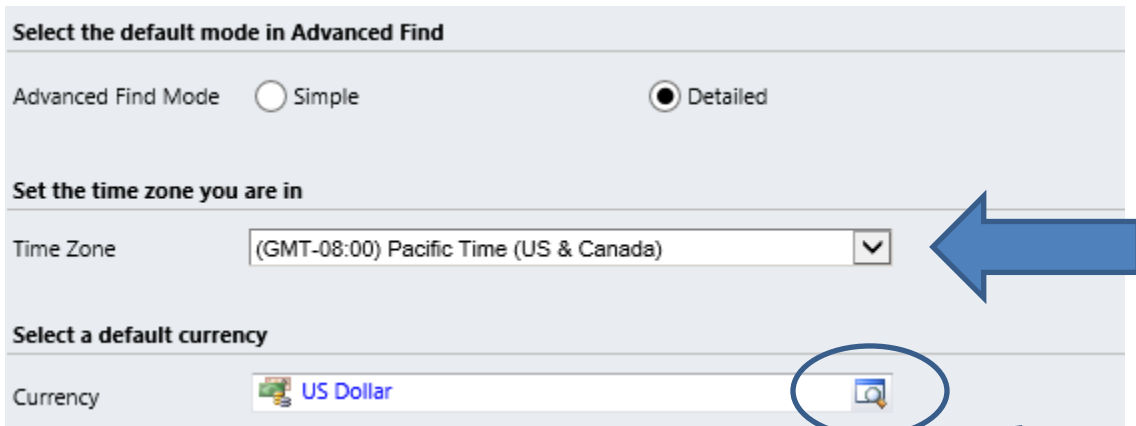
Select the default mode in Advanced Find

Advanced Find Mode  Simple  Detailed

Set the time zone you are in

Time Zone  (GMT-08:00) Pacific Time (US & Canada)

Select a default currency

Currency  US Dollar